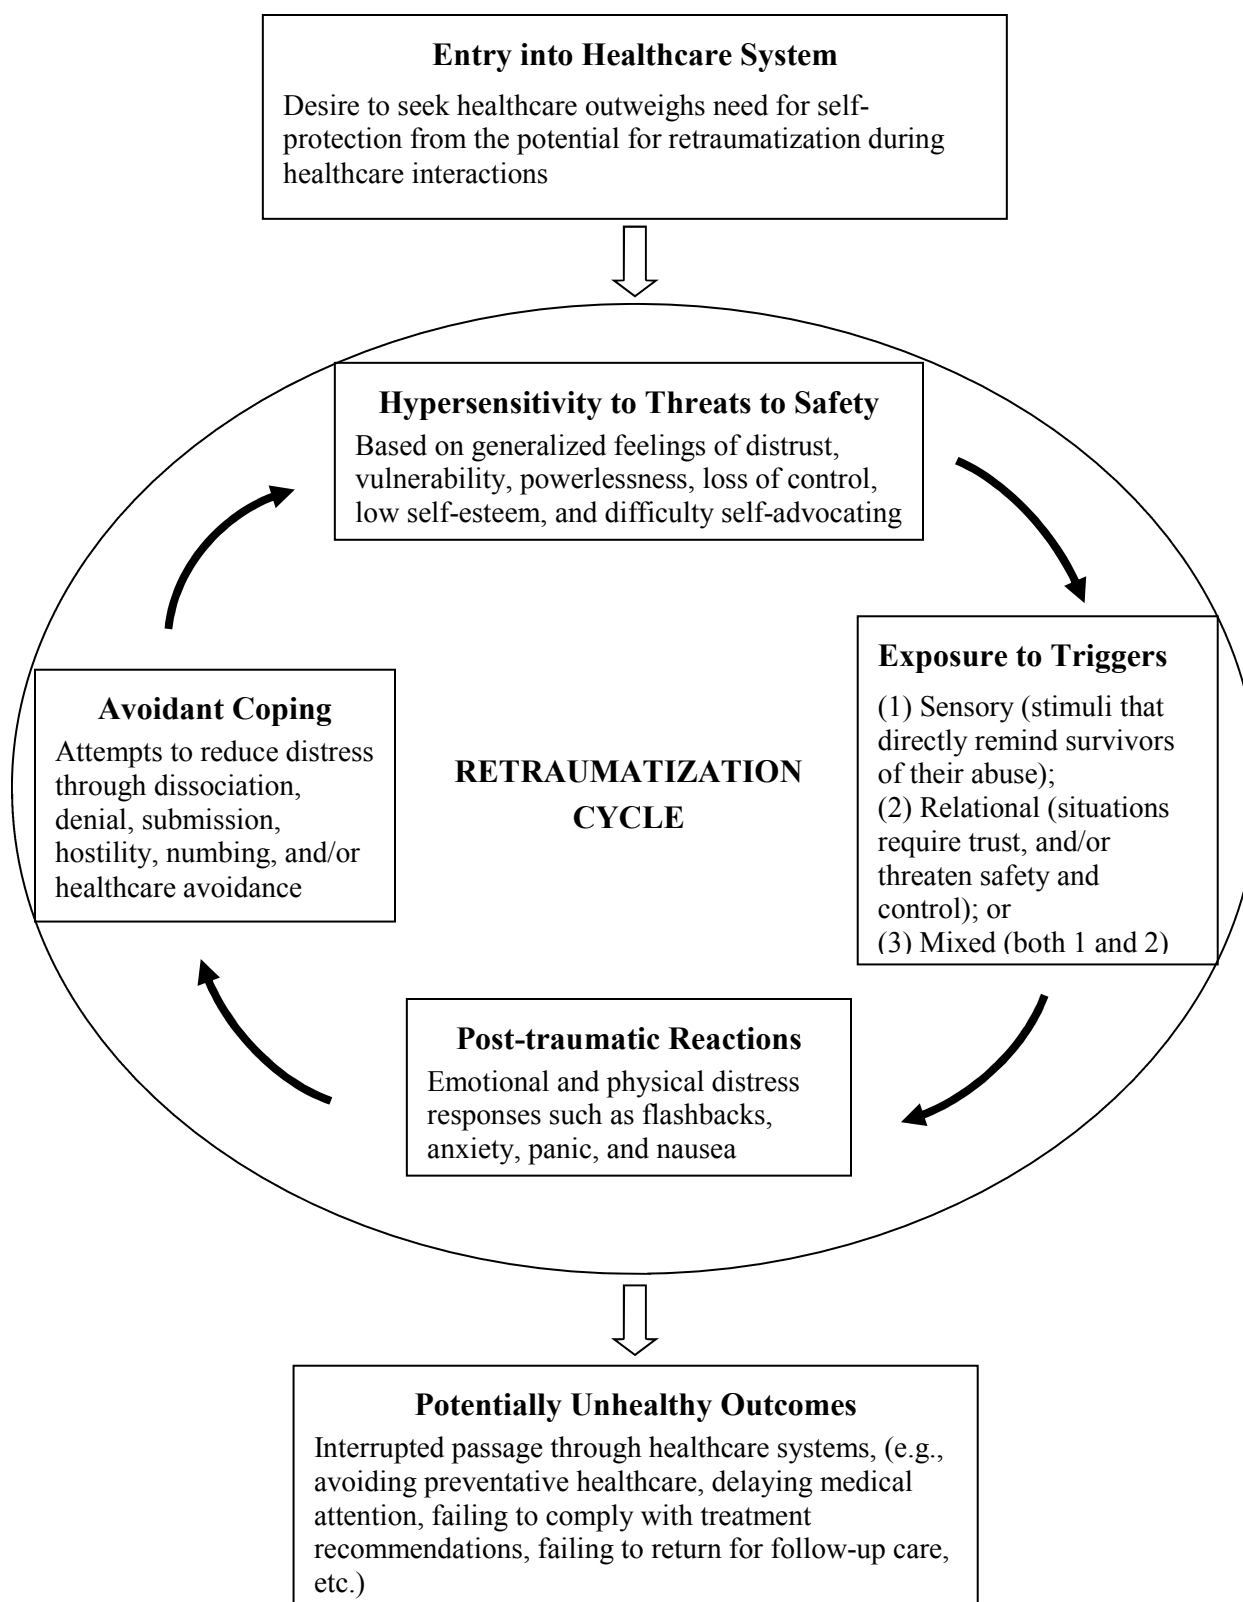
Entry into Healthcare System

Desire to seek healthcare outweighs need for self-protection from the potential for retraumatization during healthcare interactions

Hypersensitivity to Threats to Safety

Based on generalized feelings of distrust, vulnerability, powerlessness, loss of control, low self-esteem, and difficulty self-advocating

Exposure to Triggers

(1) Sensory (stimuli that directly remind survivors of their abuse);
(2) Relational (situations require trust, and/or threaten safety and control); or
(3) Mixed (both 1 and 2)

Post-traumatic Reactions

Emotional and physical distress responses such as flashbacks, anxiety, panic, and nausea

Avoidant Coping

Attempts to reduce distress through dissociation, denial, submission, hostility, numbing, and/or healthcare avoidance

RETRAUMATIZATION CYCLE

Potentially Unhealthy Outcomes

Interrupted passage through healthcare systems, (e.g., avoiding preventative healthcare, delaying medical attention, failing to comply with treatment recommendations, failing to return for follow-up care, etc.)